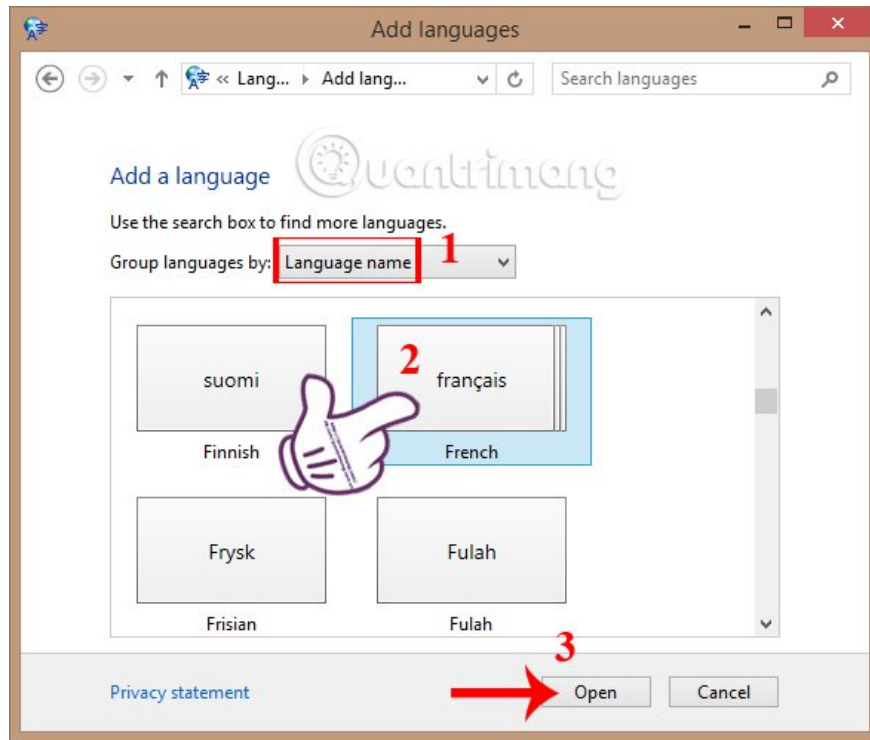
Add languages

« Lang... ▸ Add lang...

Search languages

Add a language

Quantrimang

Use the search box to find more languages.

Group languages by: Language name

1

2

suomi

Finnish

français

French

Frysk

Frisian

Fulah

Fulah

3

Privacy statement

Open

Cancel